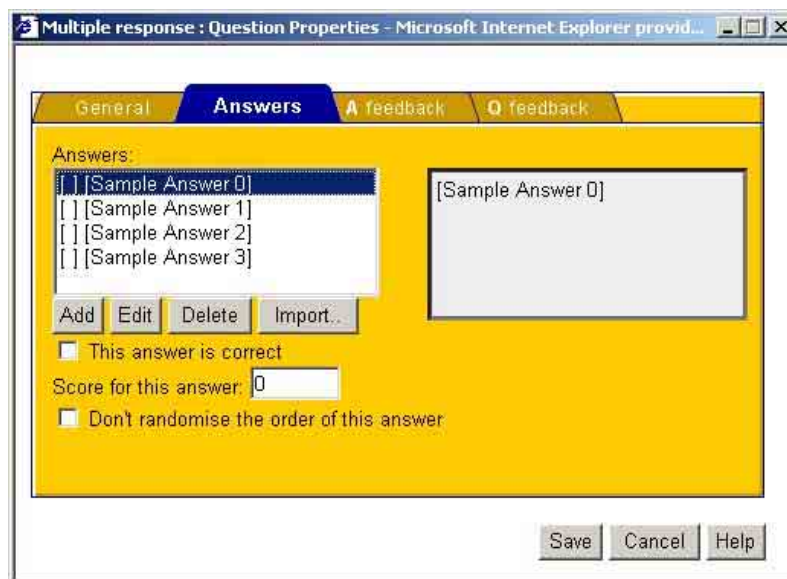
Multiple response : Question Properties - Microsoft Internet Explorer provid...

General

Answers

A feedback

Q feedback

Answers:

[ ] [Sample Answer 0]
[ ] [Sample Answer 1]
[ ] [Sample Answer 2]
[ ] [Sample Answer 3]

[Sample Answer 0]

Add

Edit

Delete

Import..

This answer is correct

Score for this answer: 0

Don't randomise the order of this answer

Save

Cancel

Help